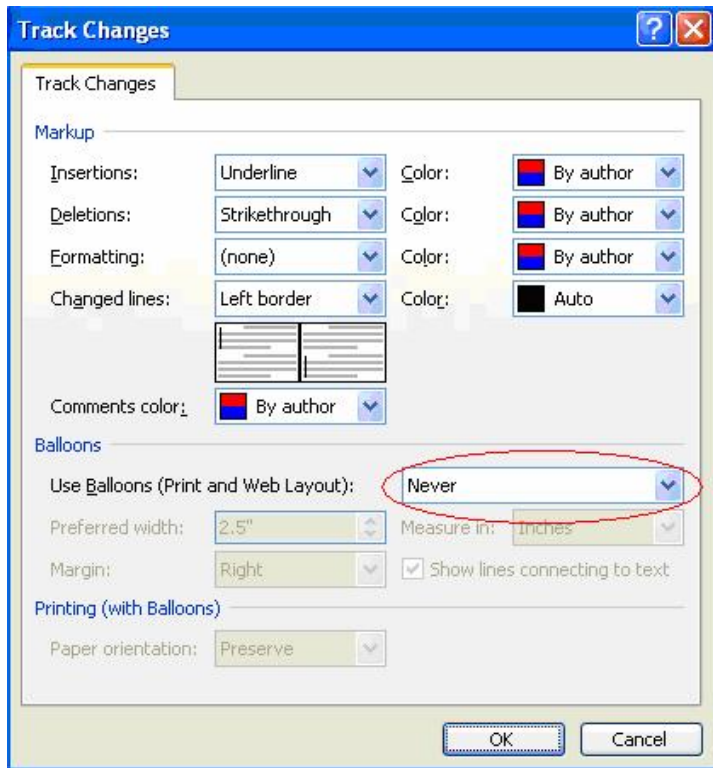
Track Changes

Track Changes

Markup

Insertions: Underline Color: By author

Deletions: Strikethrough Color: By author

Formatting: (none) Color: By author

Changed lines: Left border Color: Auto

Comments color: By author

Balloons

Use Balloons (Print and Web Layout): Never

Preferred width: 2.5" Measure in: Inches

Margin: Right Show lines connecting to text

Printing (with Balloons)

Paper orientation: Preserve

OK Cancel